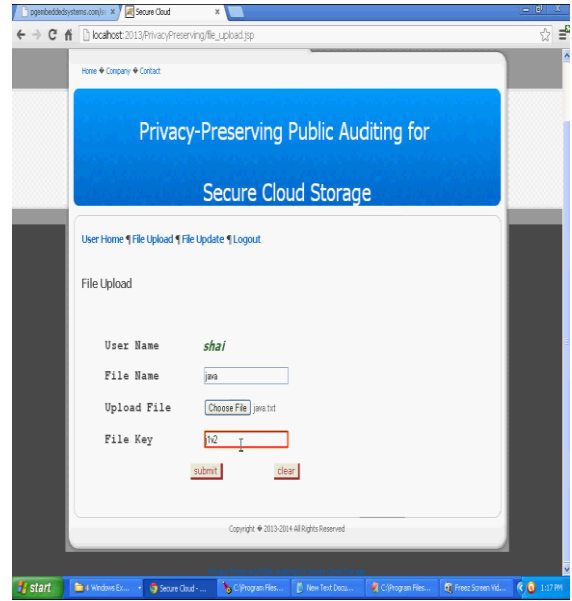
pgembeddedsystems.com/jo × Secure Cloud ×

localhost:2013/PrivacyPreserving/file_upload.jsp

Home ◆ Company ◆ Contact

Privacy-Preserving Public Auditing for

Secure Cloud Storage

User Home ¶ File Upload ¶ File Update ¶ Logout

File Upload

User Name shai

File Name java

Upload File Choose File java.txt

File Key 1v2

submit clear

Copyright ◆ 2013-2014 All Rights Reserved

start 4 Windows Ex... Secure Cloud - ... C:\Program Files... New Text Docu... C:\Program Files... Freez Screen Vid... 1:17 PM